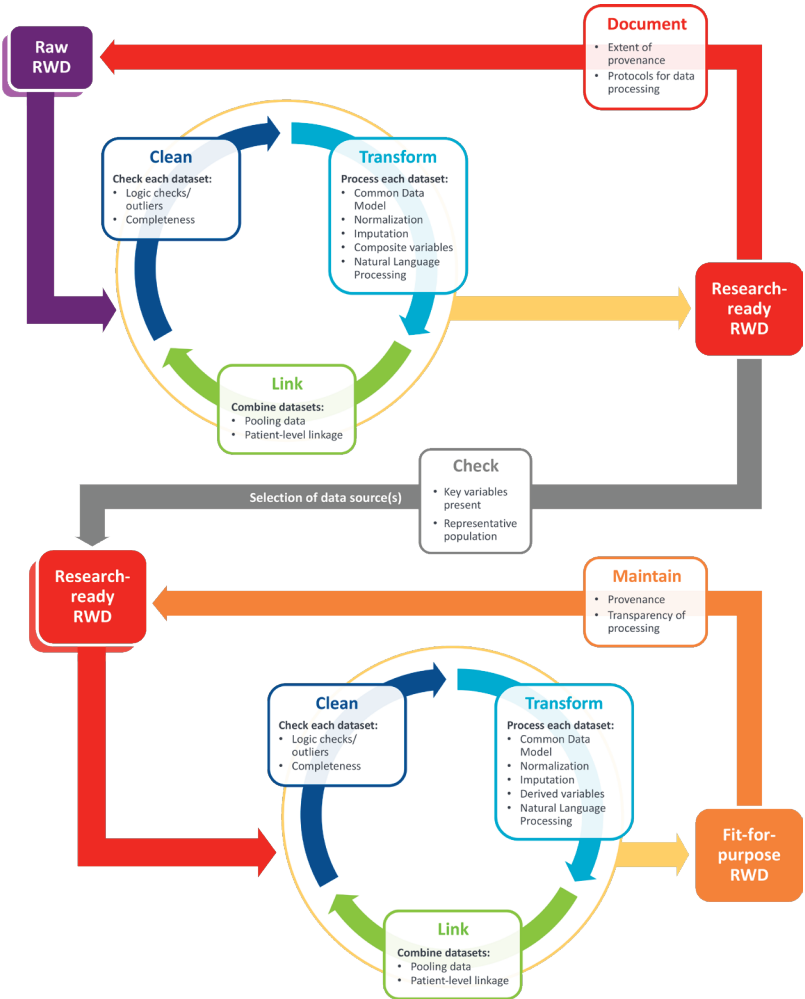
Raw RWD

Document
• Extent of provenance
• Protocols for data processing

Clean
Check each dataset:
• Logic checks/ outliers
• Completeness

Transform
Process each dataset:
• Common Data Model
• Normalization
• Imputation
• Composite variables
• Natural Language Processing

Research-ready RWD

Link
Combine datasets:
• Pooling data
• Patient-level linkage

Check
• Key variables present
• Representative population

Selection of data source(s)

Research-ready RWD

Maintain
• Provenance
• Transparency of processing

Clean
Check each dataset:
• Logic checks/ outliers
• Completeness

Transform
Process each dataset:
• Common Data Model
• Normalization
• Imputation
• Derived variables
• Natural Language Processing

Fit-for-purpose RWD

Link
Combine datasets:
• Pooling data
• Patient-level linkage